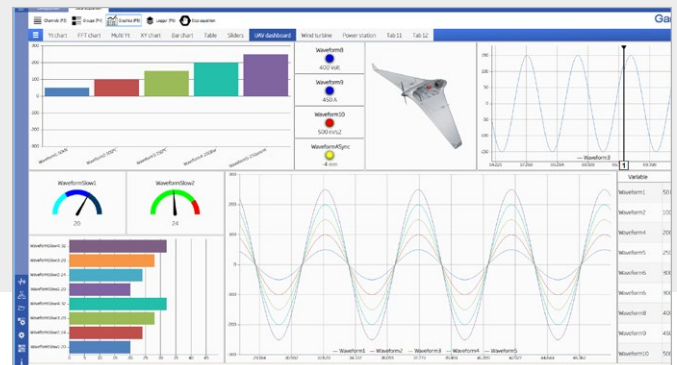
Channels (F2) Groups (F3) Graphics (F4) Logger (F6) Free experts

Ga

Yt chart FFT chart Multi Yt XY chart Bar chart Table Sliders UAV dashboard Wind turbine Power station Tab11 Tab12

300
200
100
0
-100
-200
-300

Waveform1_50kW Waveform2_150°C Waveform3_150°C Waveform4_200bar Waveform5_250mm

Waveform8
400 Volt

Waveform9
450 A

Waveform10
500 m/s2

WaveformASync
4 mm

250
150
50
0
-50
-150
-250

— Waveform8

1

WaveformSlow1
20

WaveformSlow2
24

— Waveform1 — Waveform2 — Waveform3 — Waveform4 — Waveform5

Variable
Waveform1
Waveform2
Waveform4
Waveform5
Waveform6
Waveform7
Waveform8
Waveform9
Waveform10